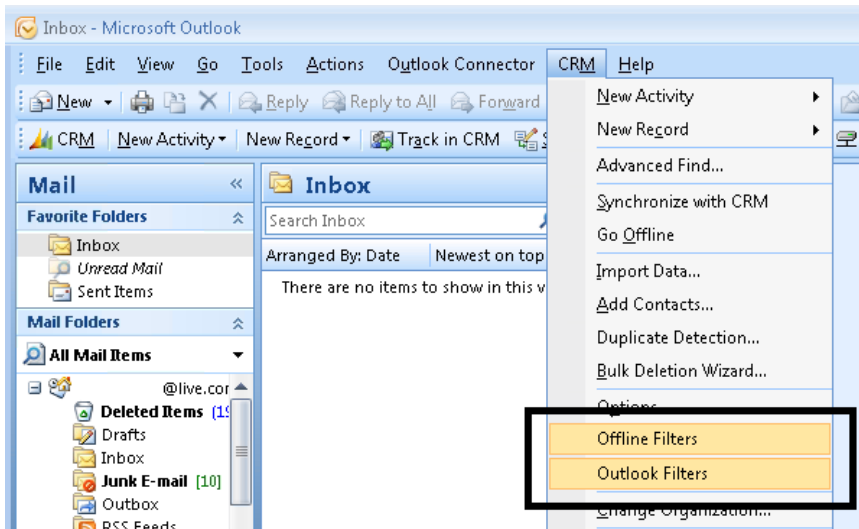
Inbox - Microsoft Outlook

File Edit View Go Tools Actions Outlook Connector CRM Help

New Reply Reply to All Forward

CRM New Activity New Record Track in CRM

Mail

Favorite Folders

Inbox

Unread Mail

Sent Items

Mail Folders

All Mail Items

@live.cor

Deleted Items [1

Drafts

Inbox

Junk E-mail [10]

Outbox

RSS Feeds

Inbox

Search Inbox

Arranged By: Date Newest on top

There are no items to show in this v

New Activity

New Record

Advanced Find...

Synchronize with CRM

Go Offline

Import Data...

Add Contacts...

Duplicate Detection...

Bulk Deletion Wizard...

Options

Offline Filters

Outlook Filters

Change Organization...